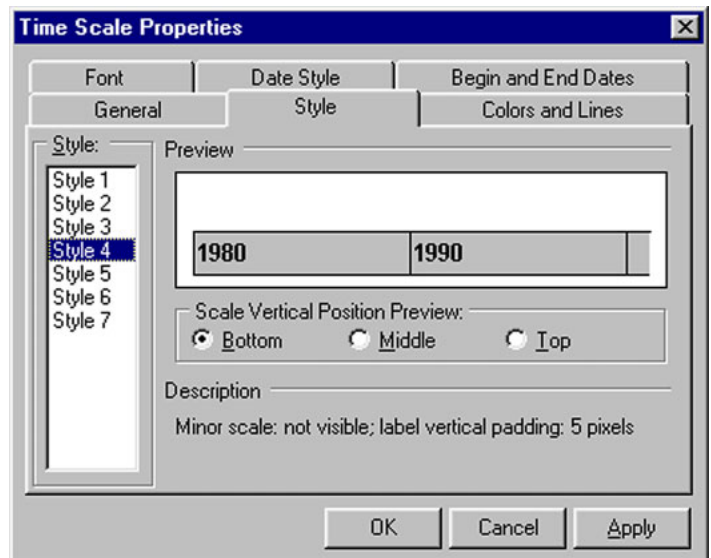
Time Scale Properties

Font | Date Style | Begin and End Dates
General | Style | Colors and Lines

Style:
Style 1
Style 2
Style 3
Style 4
Style 5
Style 6
Style 7

Preview

1980 | 1990

Scale Vertical Position Preview:
Bottom
Middle
Top

Description

Minor scale: not visible; label vertical padding: 5 pixels

OK
Cancel
Apply